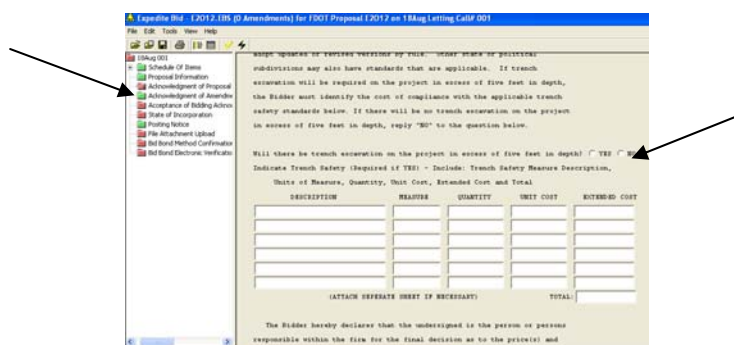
Expedite Bid - E2012.EBS (0 Amendments) for FDOT Proposal E2012 on 18Aug Letting Call# 001

File Edit Tools View Help

18Aug 001
Schedule Of Items
Proposal Information
Acknowledgment of Proposal
Acknowledgment of Amendm
Acceptance of Bidding Advis
State of Incorporation
Posting Notice
File Attachment Upload
Bid Bond Method Confirmati
Bid Bond Electronic Verificati

adopt updated or revised versions by rule. Other state or political subdivisions may also have standards that are applicable. If trench excavation will be required on the project in excess of five feet in depth, the Bidder must identify the cost of compliance with the applicable trench safety standards below. If there will be no trench excavation on the project in excess of five feet in depth, reply "NO" to the question below.

Will there be trench excavation on the project in excess of five feet in depth? YES N

Indicate Trench Safety (Required if YES) - Include: Trench Safety Measure Description, Units of Measure, Quantity, Unit Cost, Extended Cost and Total

| DESCRIPTION | MEASURE | QUANTITY | UNIT COST | EXTENDED COST |
|---|---|---|---|---|
| | | | | |
| | | | | |
| | | | | |
| | | | | |
| | | | | |
| | | | | |

(ATTACH SEPARATE SHEET IF NECESSARY) TOTAL:

The Bidder hereby declares that the undersigned is the person or persons responsible within the firm for the final decision as to the price(s) and